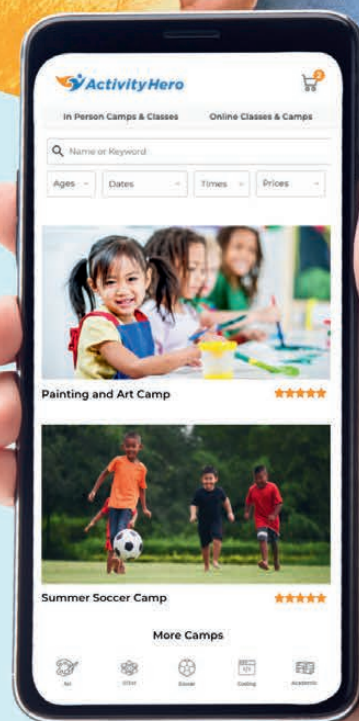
ActivityHero

In Person Camps & Classes

Online Classes & Camps

Name or Keyword

Ages

Dates

Times

Prices

Painting and Art Camp

Summer Soccer Camp

More Camps

Art

Other

Soccer

Coding

Academic